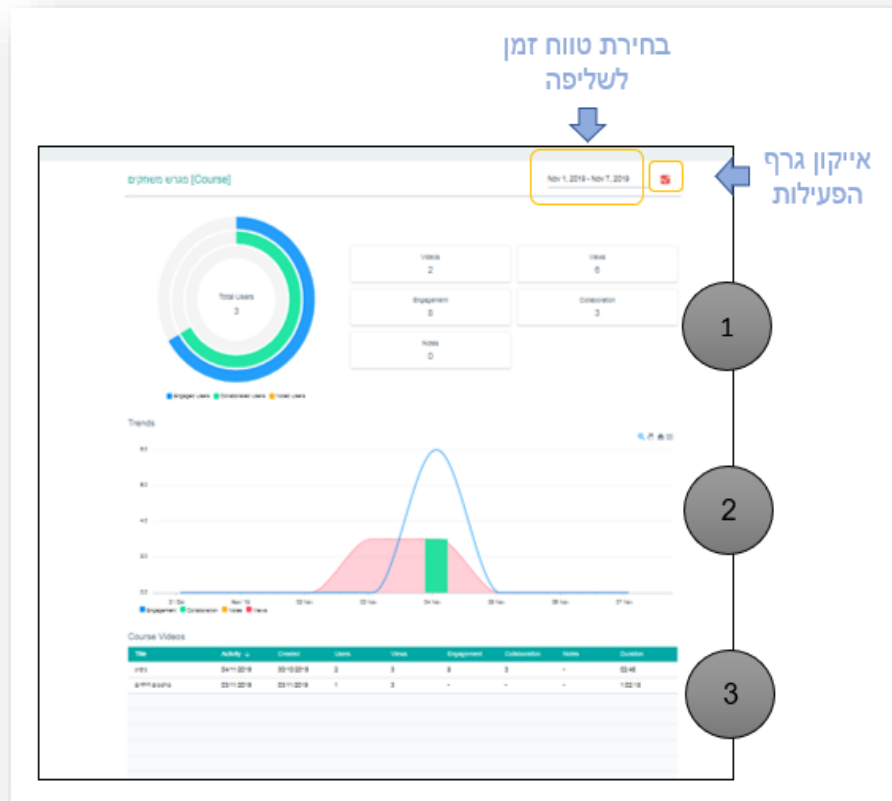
בחירת טווח זמן לשליפה

אייקון גרף הפעילות

מגרש משחקים [Course]

Nov 1, 2019 - Nov 7, 2019

Total Users
3

Engaged Users Collaborated Users Noted Users

| Videos | Views |
|---|---|
| 2 | 6 |
| Engagement | Collaboration |
| 8 | 3 |
| Notes | |
| 0 | |

1

Trends

2

Engagement Collaboration Notes Views

Course Videos

| Title | Activity | Created | Users | Views | Engagement | Collaboration | Notes | Duration |
|---|---|---|---|---|---|---|---|---|
| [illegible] | 04/11/2019 | 30/10/2019 | 2 | 3 | 8 | 3 | - | 02:48 |
| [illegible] | 03/11/2019 | 03/11/2019 | 1 | 3 | - | - | - | 1:02:18 |

3